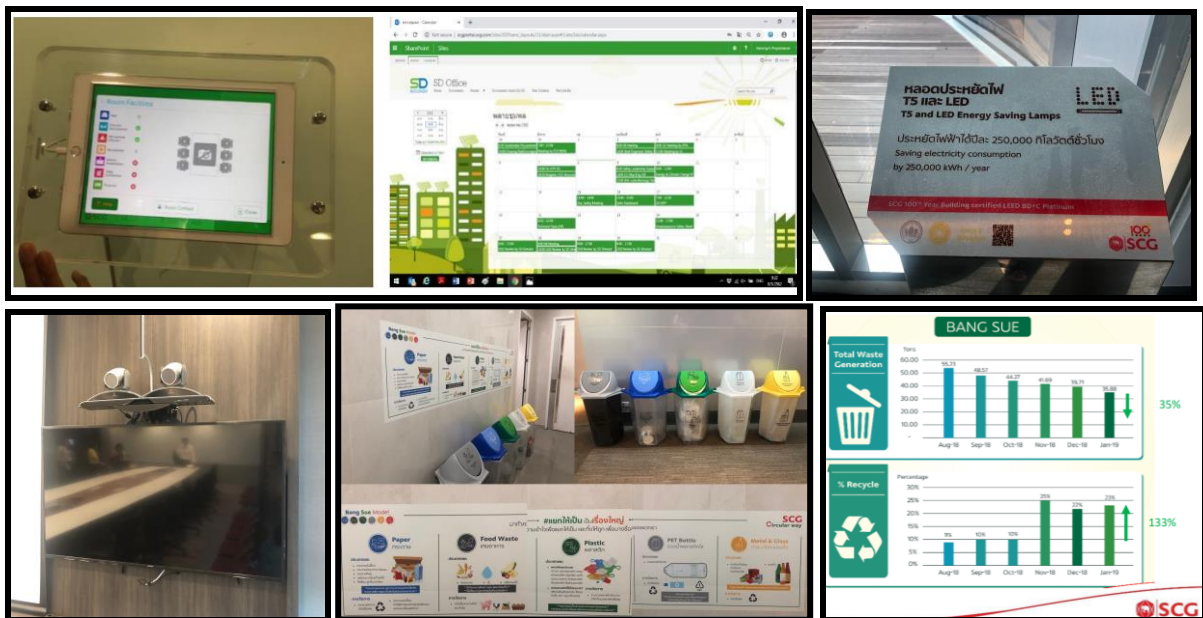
Room Facilities

SharePoint Sites

SD Office

หลอดประหยัดไฟ T5 และ LED
T5 and LED Energy Saving Lamps

LED

ประหยัดไฟฟ้าได้ปีละ 250,000 กิโลวัตต์ชั่วโมง
Saving electricity consumption by 250,000 kWh / year

SCG 100th Year Building certified LEED BD+C Platinum

SCG

Bang Sue Model

Paper

Food Waste

Plastic

PET Bottle

Metal & Glass

SCG Circular way

BANG SUE

Total Waste Generation

Tons

| | Aug-18 | Sep-18 | Oct-18 | Nov-18 | Dec-18 | Jan-19 |
|---|---|---|---|---|---|---|
| Tons | 55.73 | 48.57 | 44.27 | 41.69 | 39.71 | 35.88 |

60.00
50.00
40.00
30.00
20.00
10.00
-

35%

% Recycle

Percentage

| | Aug-18 | Sep-18 | Oct-18 | Nov-18 | Dec-18 | Jan-19 |
|---|---|---|---|---|---|---|
| Percentage | 9% | 10% | 10% | 25% | 22% | 23% |

30%
25%
20%
15%
10%
5%
0%

133%

SCG